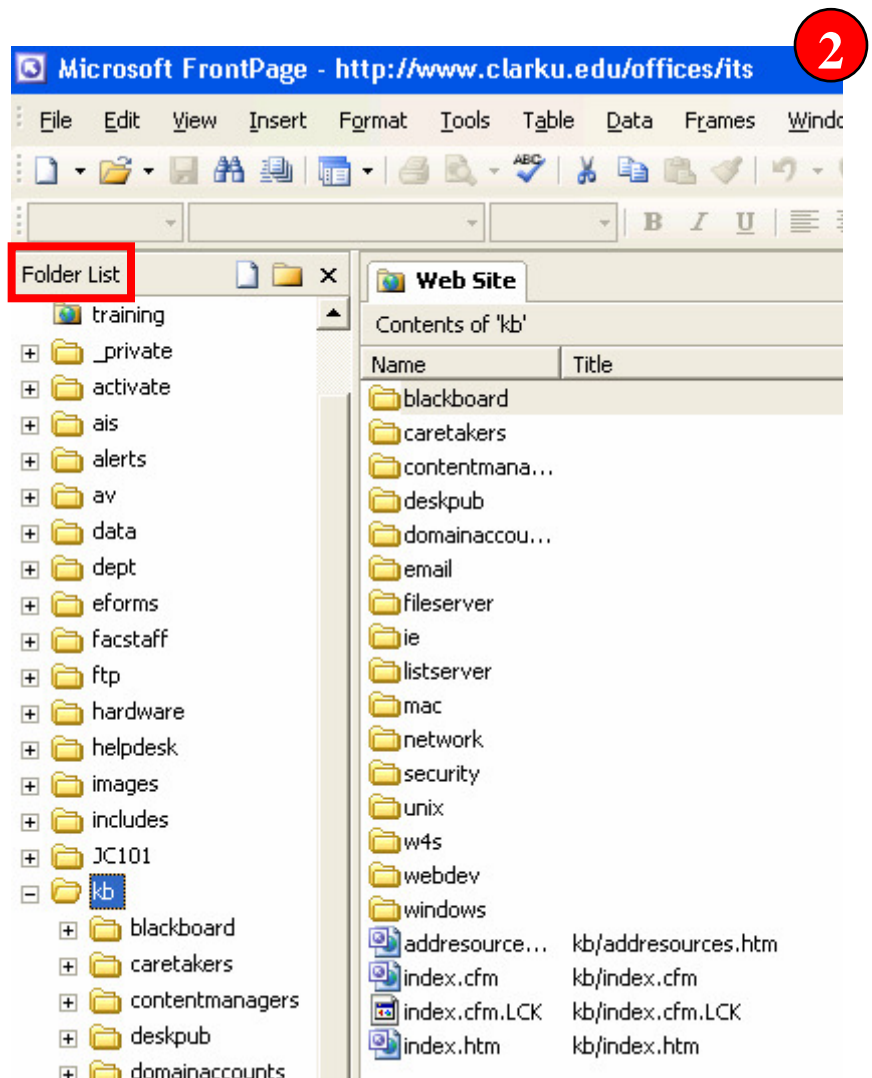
2

Microsoft FrontPage - http://www.clarku.edu/offices/its

File Edit View Insert Format Tools Table Data Frames Windo

B I U

Folder List

training
_private
activate
ais
alerts
av
data
dept
eforms
facstaff
ftp
hardware
helpdesk
images
includes
JC101
kb
blackboard
caretakers
contentmanagers
deskpub
domainaccounts

Web Site

Contents of 'kb'

| Name | Title |
|---|---|
| blackboard | |
| caretakers | |
| contentmana... | |
| deskpub | |
| domainaccou... | |
| email | |
| fileserver | |
| ie | |
| listserver | |
| mac | |
| network | |
| security | |
| unix | |
| w4s | |
| webdev | |
| windows | |
| addresource... | kb/addresources.htm |
| index.cfm | kb/index.cfm |
| index.cfm.LCK | kb/index.cfm.LCK |
| index.htm | kb/index.htm |